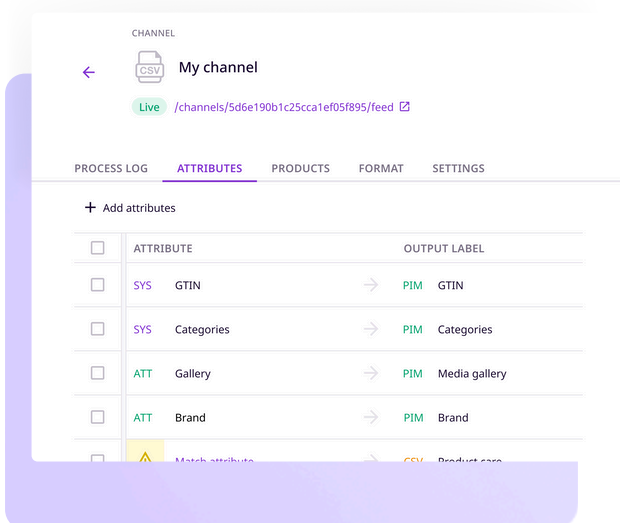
CHANNEL

CSV

My channel

Live /channels/5d6e190b1c25cca1ef05f895/feed

PROCESS LOG ATTRIBUTES PRODUCTS FORMAT SETTINGS

+ Add attributes

| | ATTRIBUTE | | OUTPUT LABEL |
|---|---|---|---|
| | SYS GTIN | → | PIM GTIN |
| | SYS Categories | → | PIM Categories |
| | ATT Gallery | → | PIM Media gallery |
| | ATT Brand | → | PIM Brand |
| | Match attribute | → | CSV Product care |